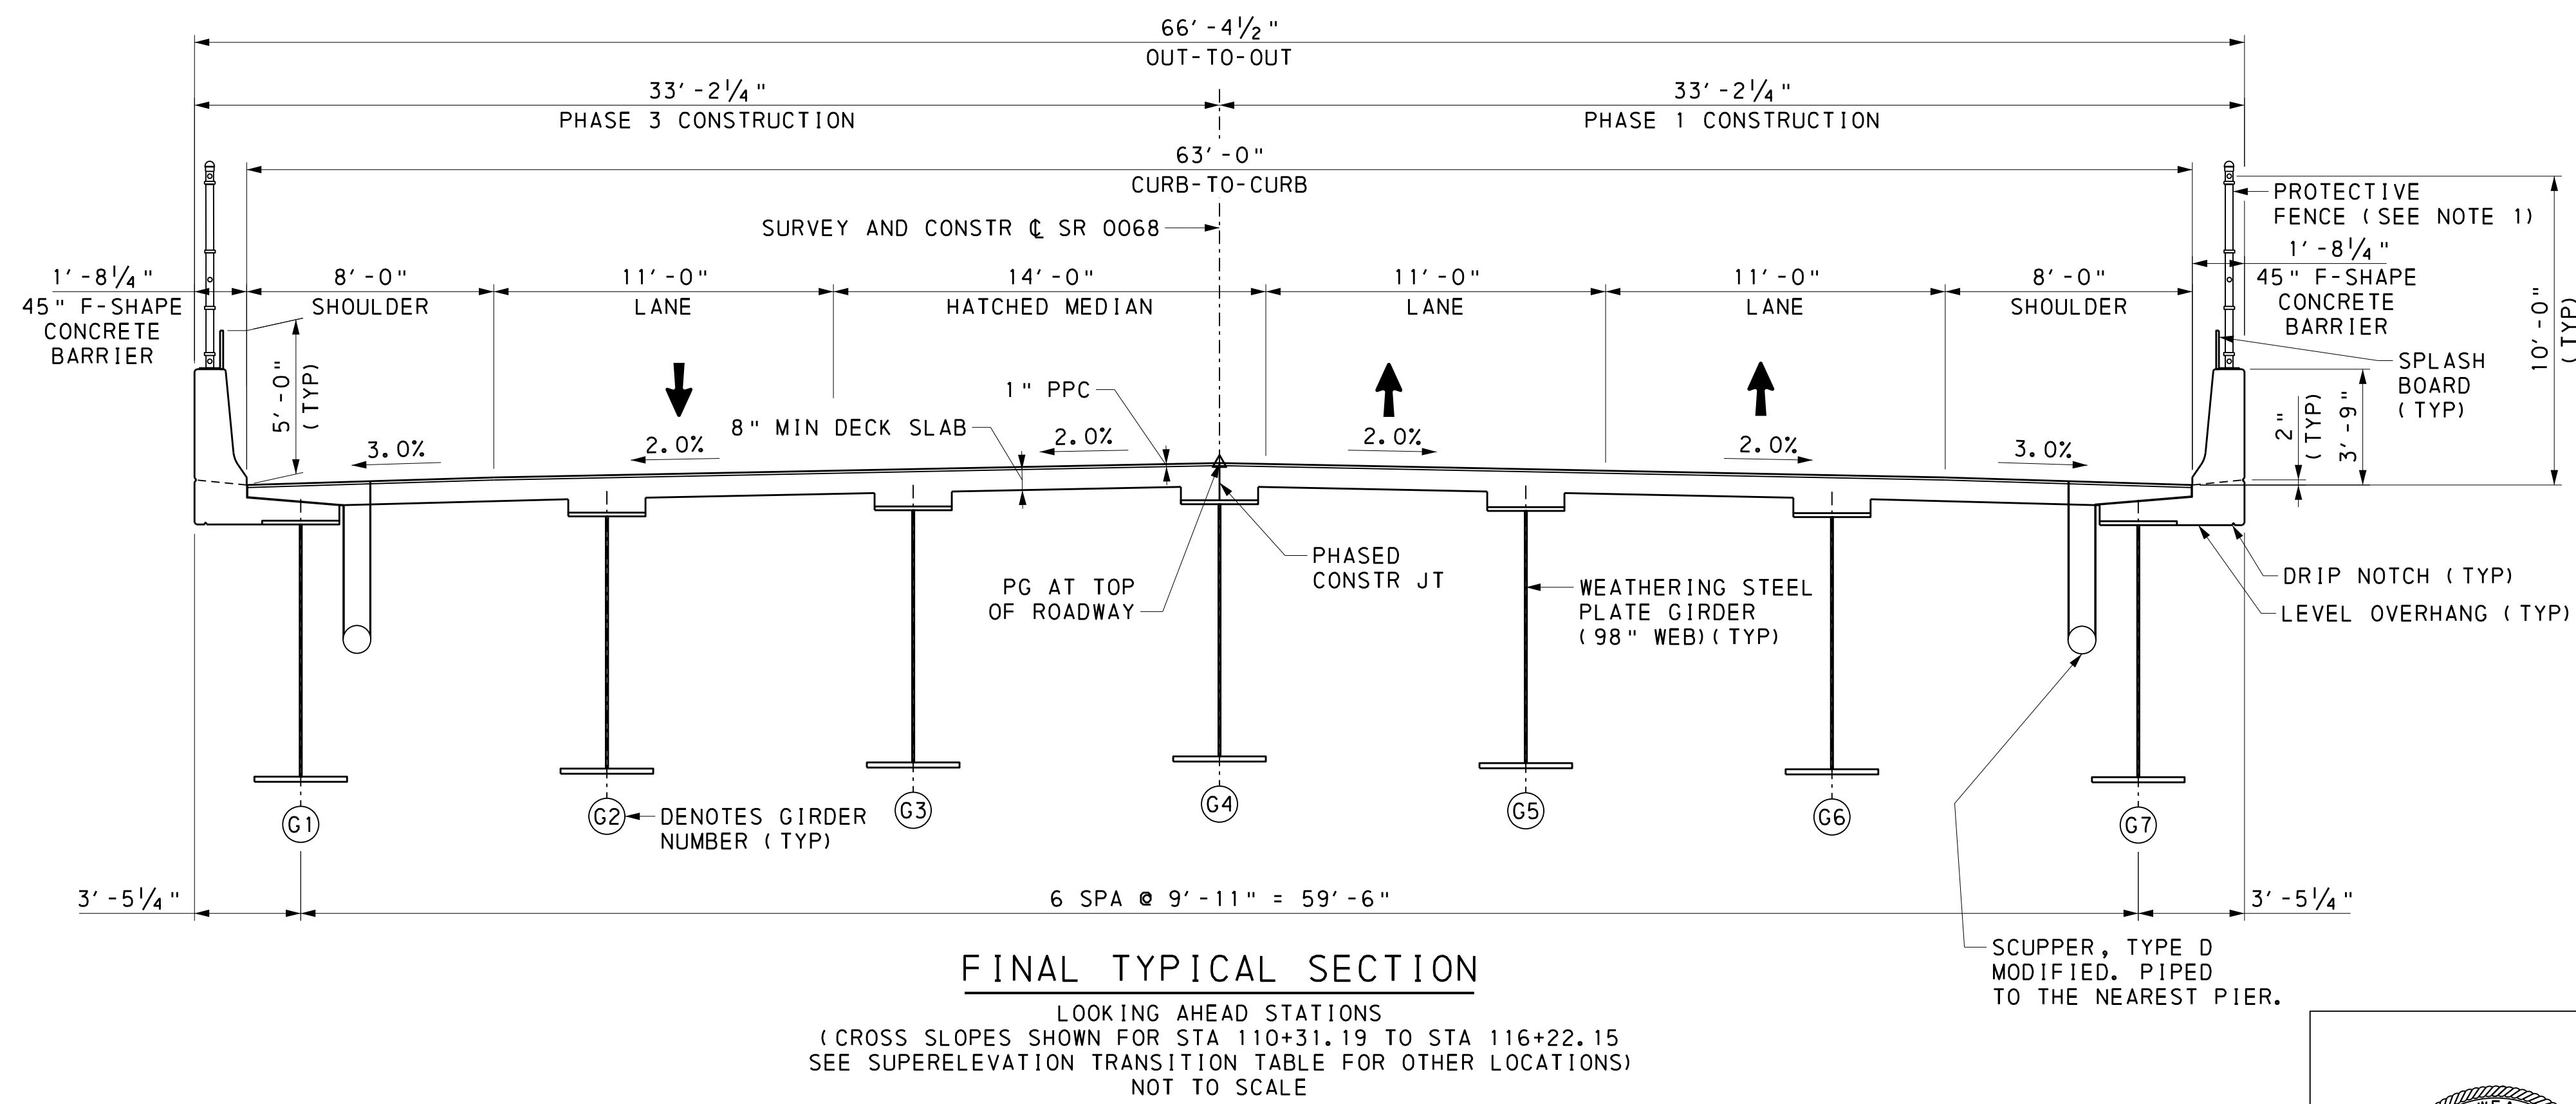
66′-4½"
OUT-TO-OUT

33′-2¼"
PHASE 3 CONSTRUCTION

33′-2¼"
PHASE 1 CONSTRUCTION

63′-0"
CURB-TO-CURB

SURVEY AND CONSTR ℄ SR 0068

PROTECTIVE FENCE (SEE NOTE 1)

1′-8¼"
45" F-SHAPE CONCRETE BARRIER

1′-8¼"
45" F-SHAPE CONCRETE BARRIER

10′-0" (TYP)

8′-0"
SHOULDER

11′-0"
LANE

14′-0"
HATCHED MEDIAN

11′-0"
LANE

11′-0"
LANE

8′-0"
SHOULDER

SPLASH BOARD (TYP)

5′-0" (TYP)

1" PPC

8" MIN DECK SLAB

3.0%

2.0%

2.0%

2.0%

2.0%

3.0%

2" (TYP)

3′-9"

PHASED CONSTR JT

PG AT TOP OF ROADWAY

WEATHERING STEEL PLATE GIRDER (98" WEB)(TYP)

DRIP NOTCH (TYP)

LEVEL OVERHANG (TYP)

G1

G2

DENOTES GIRDER NUMBER (TYP)

G3

G4

G5

G6

G7

3′-5¼"

6 SPA @ 9′-11" = 59′-6"

3′-5¼"

SCUPPER, TYPE D MODIFIED. PIPED TO THE NEAREST PIER.

FINAL TYPICAL SECTION

LOOKING AHEAD STATIONS
(CROSS SLOPES SHOWN FOR STA 110+31.19 TO STA 116+22.15
SEE SUPERELEVATION TRANSITION TABLE FOR OTHER LOCATIONS)
NOT TO SCALE